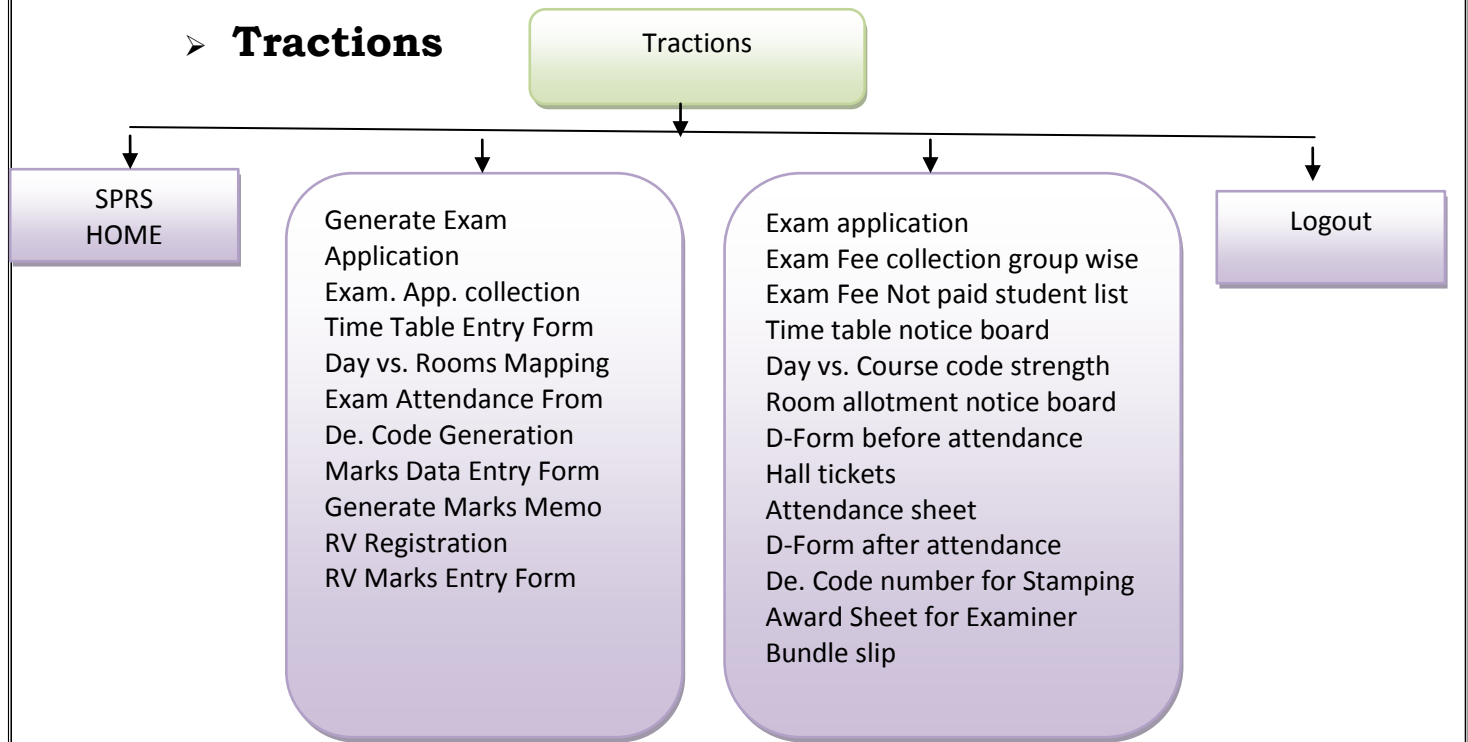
➢ **Tractions**

Tractions

SPRS
HOME

Generate Exam Application
Exam. App. collection
Time Table Entry Form
Day vs. Rooms Mapping
Exam Attendance From
De. Code Generation
Marks Data Entry Form
Generate Marks Memo
RV Registration
RV Marks Entry Form

Exam application
Exam Fee collection group wise
Exam Fee Not paid student list
Time table notice board
Day vs. Course code strength
Room allotment notice board
D-Form before attendance
Hall tickets
Attendance sheet
D-Form after attendance
De. Code number for Stamping
Award Sheet for Examiner
Bundle slip

Logout